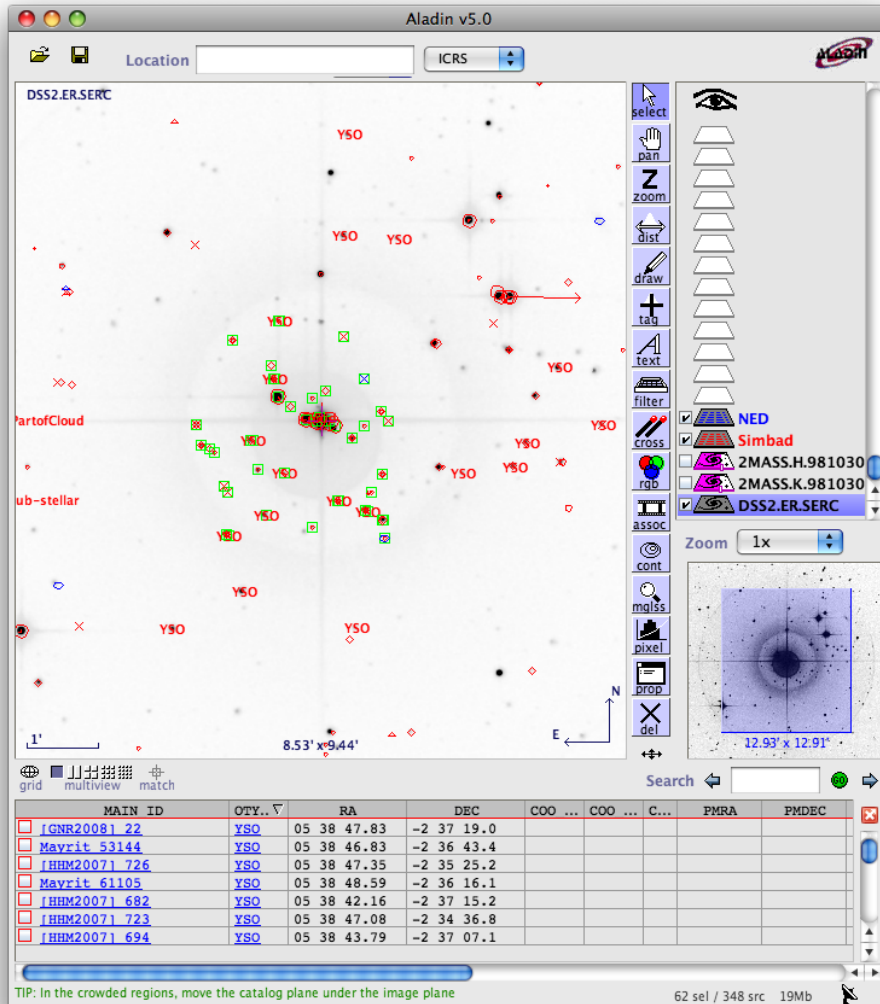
Aladin v5.0

Location ICRS

DSS2.ER.SERC

YSO
YSO YSO
YSO
YSO
YSO
PartofCloud
YSO
YSO YSO
YSO
YSO YSO
ub-stellar
YSO
YSO
YSO
YSO
YSO
YSO YSO

1'
8.53' x 9.44'
N
E

select
pan
zoom
dist
draw
tag
text
filter
cross
rgb
assoc
cont
mglss
pixel
prop
del

NED
Simbad
2MASS.H.981030
2MASS.K.981030
DSS2.ER.SERC

Zoom 1x

12.93' x 12.91'

grid multiview match

Search

| MAIN ID | OTY.. | RA | DEC | COO ... | COO ... | C... | PMRA | PMDEC |
|---|---|---|---|---|---|---|---|---|
| [GNR2008] 22 | YSO | 05 38 47.83 | -2 37 19.0 | | | | | |
| Mayrit 53144 | YSO | 05 38 46.83 | -2 36 43.4 | | | | | |
| [HHM2007] 726 | YSO | 05 38 47.35 | -2 35 25.2 | | | | | |
| Mayrit 61105 | YSO | 05 38 48.59 | -2 36 16.1 | | | | | |
| [HHM2007] 682 | YSO | 05 38 42.16 | -2 37 15.2 | | | | | |
| [HHM2007] 723 | YSO | 05 38 47.08 | -2 34 36.8 | | | | | |
| [HHM2007] 694 | YSO | 05 38 43.79 | -2 37 07.1 | | | | | |

TIP: In the crowded regions, move the catalog plane under the image plane
62 sel / 348 src 19Mb